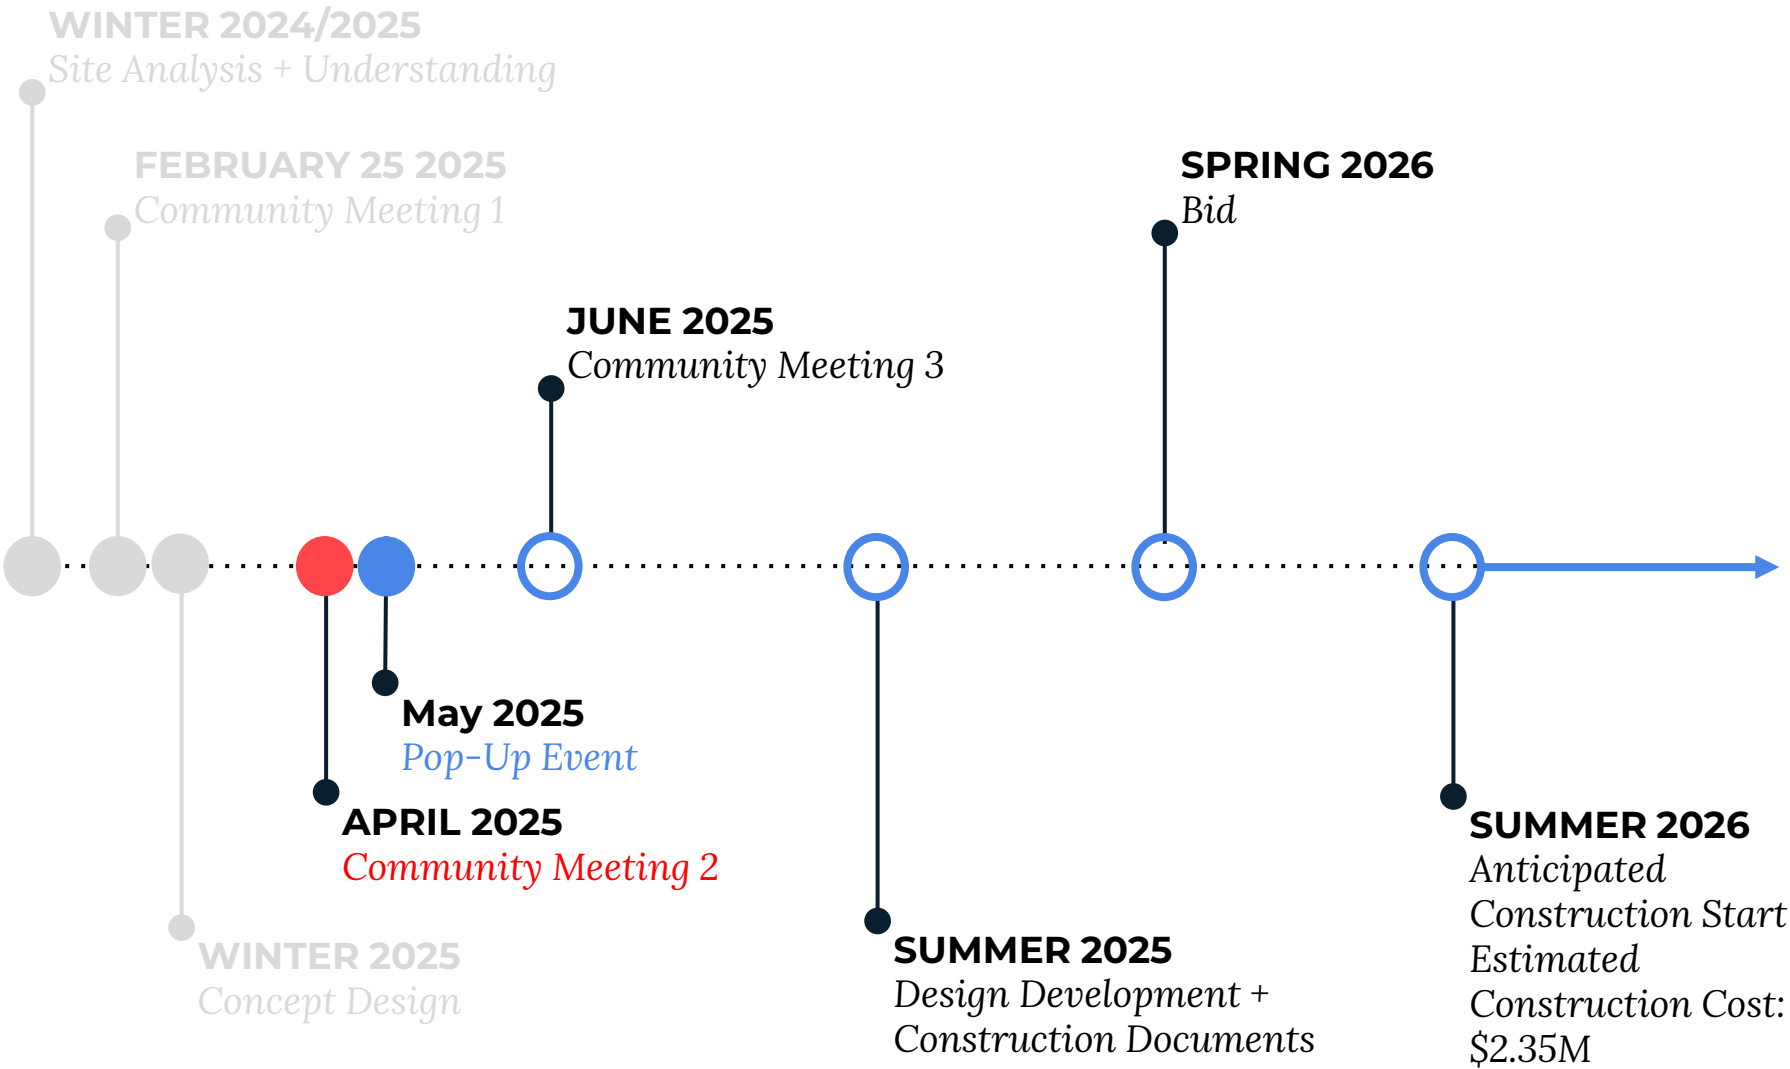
WINTER 2024/2025
Site Analysis + Understanding

FEBRUARY 25 2025
Community Meeting 1

SPRING 2026
Bid

JUNE 2025
Community Meeting 3

May 2025
Pop-Up Event

APRIL 2025
Community Meeting 2

WINTER 2025
Concept Design

SUMMER 2025
Design Development + Construction Documents

SUMMER 2026
Anticipated Construction Start
Estimated Construction Cost: \$2.35M